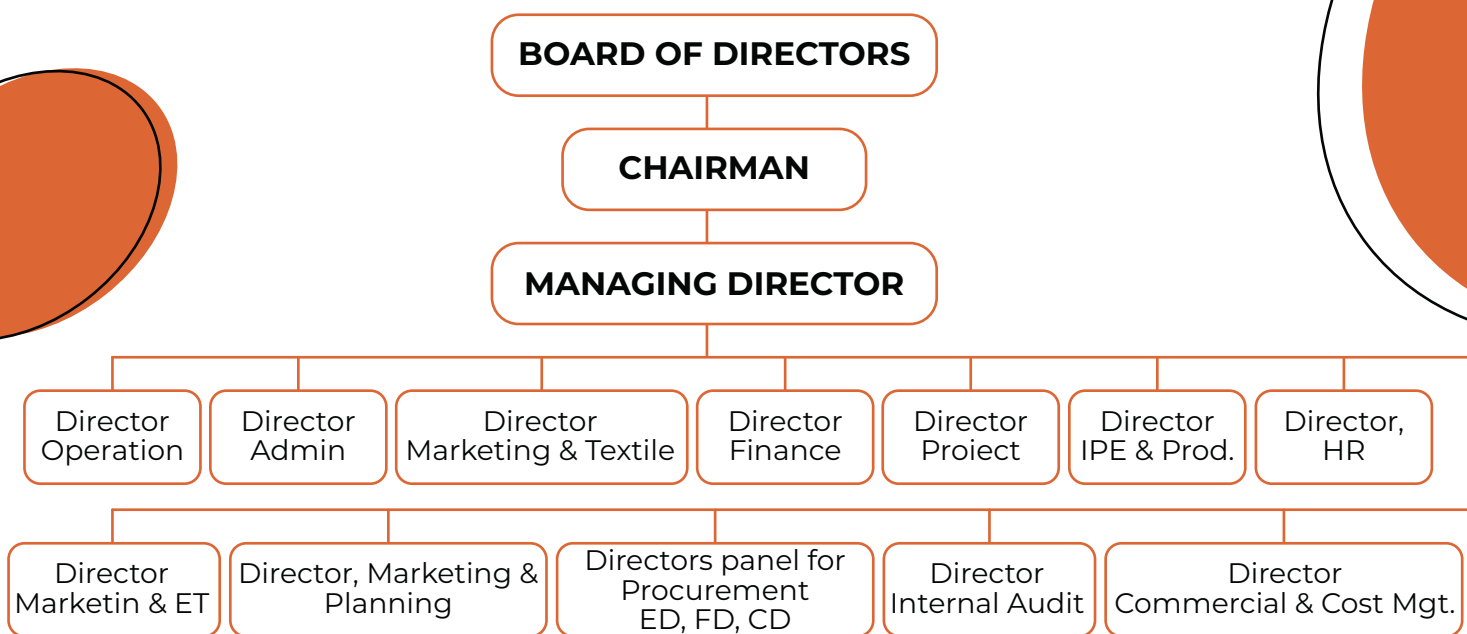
BOARD OF DIRECTORS

CHAIRMAN

MANAGING DIRECTOR

Director Operation

Director Admin

Director Marketing & Textile

Director Finance

Director Proiect

Director IPE & Prod.

Director, HR

Director Marketin & ET

Director, Marketing & Planning

Directors panel for Procurement ED, FD, CD

Director Internal Audit

Director Commercial & Cost Mgt.